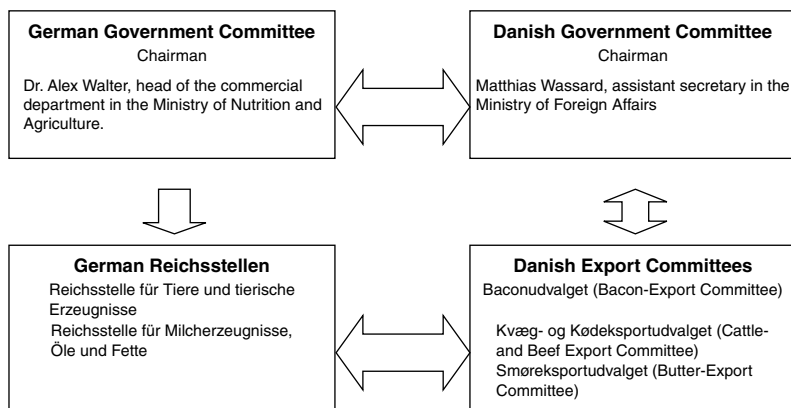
German Government Committee
Chairman
Dr. Alex Walter, head of the commercial department in the Ministry of Nutrition and Agriculture.

Danish Government Committee
Chairman
Matthias Wassard, assistant secretary in the Ministry of Foreign Affairs

German Reichsstellen
Reichsstelle für Tiere und tierische Erzeugnisse
Reichsstelle für Milcherzeugnisse, Öle und Fette

Danish Export Committees
Baconudvalget (Bacon-Export Committee)
Kvæg- og Kødeksportudvalget (Cattle- and Beef Export Committee)
Smøreksportudvalget (Butter-Export Committee)